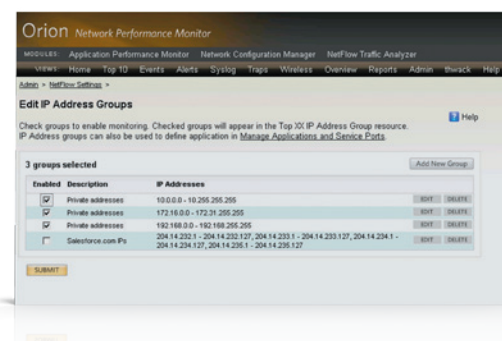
Orion Network Performance Monitor

MODULES Application Performance Monitor Network Configuration Manager NetFlow Traffic Analyzer

VIEWS Home Top 10 Events Alerts Syslog Traps Wireless Overview Reports Admin thwack Help

Admin > NetFlow Settings >

Edit IP Address Groups

Help

Check groups to enable monitoring. Checked groups will appear in the Top XX IP Address Group resource. IP Address groups can also be used to define application in Manage Applications and Service Ports.

3 groups selected

Add New Group

| Enabled | Description | IP Addresses | | |
|---|---|---|---|---|
| ☑ | Private addresses | 10.0.0.0 - 10.255.255.255 | EDIT | DELETE |
| ☑ | Private addresses | 172.16.0.0 - 172.31.255.255 | EDIT | DELETE |
| ☑ | Private addresses | 192.168.0.0 - 192.168.255.255 | EDIT | DELETE |
| ☐ | Salesforce.com IPs | 204.14.232.1 - 204.14.232.127, 204.14.233.1 - 204.14.233.127, 204.14.234.1 - 204.14.234.127, 204.14.235.1 - 204.14.235.127 | EDIT | DELETE |

SUBMIT